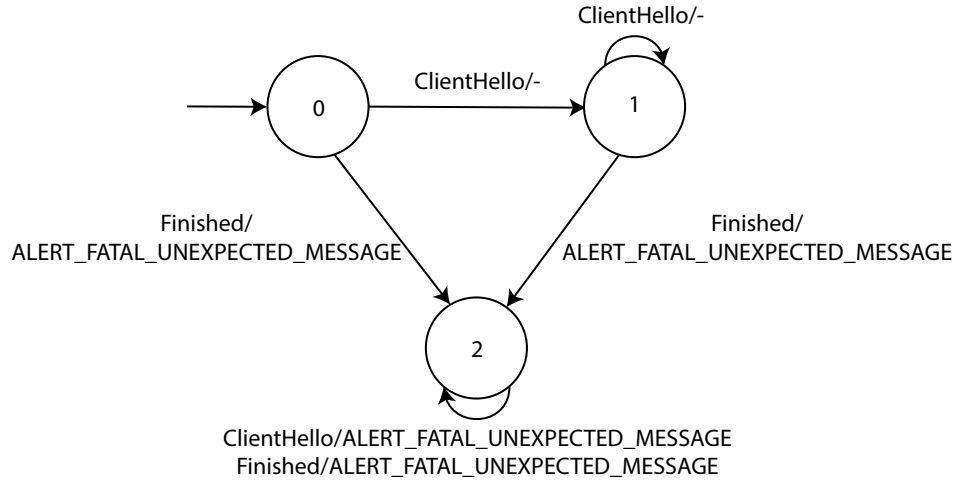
ClientHello/-

0

ClientHello/-

1

Finished/
ALERT_FATAL_UNEXPECTED_MESSAGE

Finished/
ALERT_FATAL_UNEXPECTED_MESSAGE

2

ClientHello/ALERT_FATAL_UNEXPECTED_MESSAGE
Finished/ALERT_FATAL_UNEXPECTED_MESSAGE